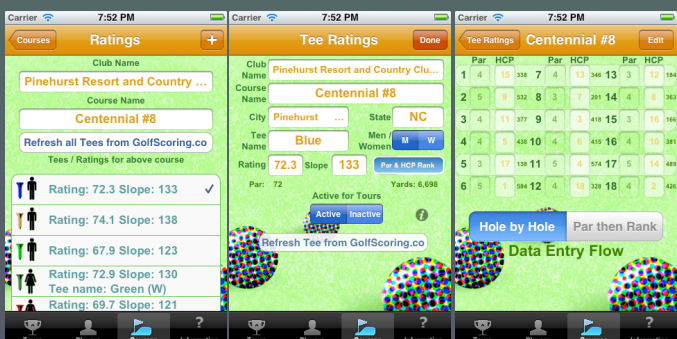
Carrier 7:52 PM

Courses Ratings +

Club Name

Pinehurst Resort and Country

Course Name

Centennial #8

Refresh all Tees from GolfScoring.co

Tees / Ratings for above course

Rating: 72.3 Slope: 133 ✓

Rating: 74.1 Slope: 138

Rating: 67.9 Slope: 123

Rating: 72.9 Slope: 130
Tee name: Green (W)

Rating: 69.7 Slope: 121

?

Carrier 7:52 PM

Tee Ratings Done

Club Name Pinehurst Resort and Country Clu...

Course Name Centennial #8

City Pinehurst ... State NC

Tee Name Blue Men / Women M W

Rating 72.3 Slope 133 Par & HCP Rank

Par: 72 Yards: 6,698

Active for Tours

Active Inactive

Refresh Tee from GolfScoring.co

?

Carrier 7:52 PM

Tee Ratings Centennial #8 Edit

| | Par | HCP | | | Par | HCP | | | Par | HCP | |
|---|---|---|---|---|---|---|---|---|---|---|---|
| 1 | 4 | 15 | 393 | 7 | 4 | 13 | 346 | 13 | 3 | 12 | 155 |
| 2 | 4 | 5 | 532 | 8 | 3 | 7 | 201 | 14 | 4 | 8 | 387 |
| 3 | 4 | 11 | 377 | 9 | 4 | 3 | 439 | 15 | 4 | 14 | 372 |
| 4 | 4 | 16 | 438 | 10 | 4 | 6 | 423 | 16 | 4 | 10 | 366 |
| 5 | 4 | 17 | 357 | 11 | 5 | 4 | 574 | 17 | 4 | 18 | 428 |
| 6 | 4 | 1 | 356 | 12 | 3 | 2 | 182 | 18 | 5 | 9 | 501 |

Hole by Hole Par then Rank

Data Entry Flow

?